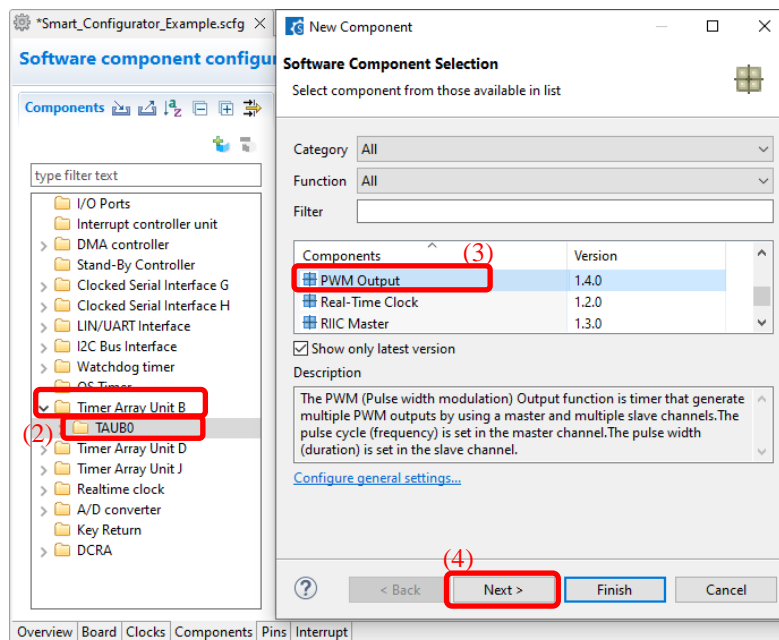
*Smart_Configurator_Example.scfg
Software component configu
Components
type filter text
I/O Ports
Interrupt controller unit
DMA controller
Stand-By Controller
Clocked Serial Interface G
Clocked Serial Interface H
LIN/UART Interface
I2C Bus Interface
Watchdog timer
OS Timer
Timer Array Unit B
(2)
TAUB0
Timer Array Unit D
Timer Array Unit J
Realtime clock
A/D converter
Key Return
DCRA
Overview Board Clocks Components Pins Interrupt

New Component
Software Component Selection
Select component from those available in list
Category All
Function All
Filter
(3)
| Components | Version |
|---|---|
| PWM Output | 1.4.0 |
| Real-Time Clock | 1.2.0 |
| RIIC Master | 1.3.0 |

Show only latest version
Description
The PWM (Pulse width modulation) Output function is timer that generate multiple PWM outputs by using a master and multiple slave channels.The pulse cycle (frequency) is set in the master channel.The pulse width (duration) is set in the slave channel.
Configure general settings...
(4)
< Back
Next >
Finish
Cancel